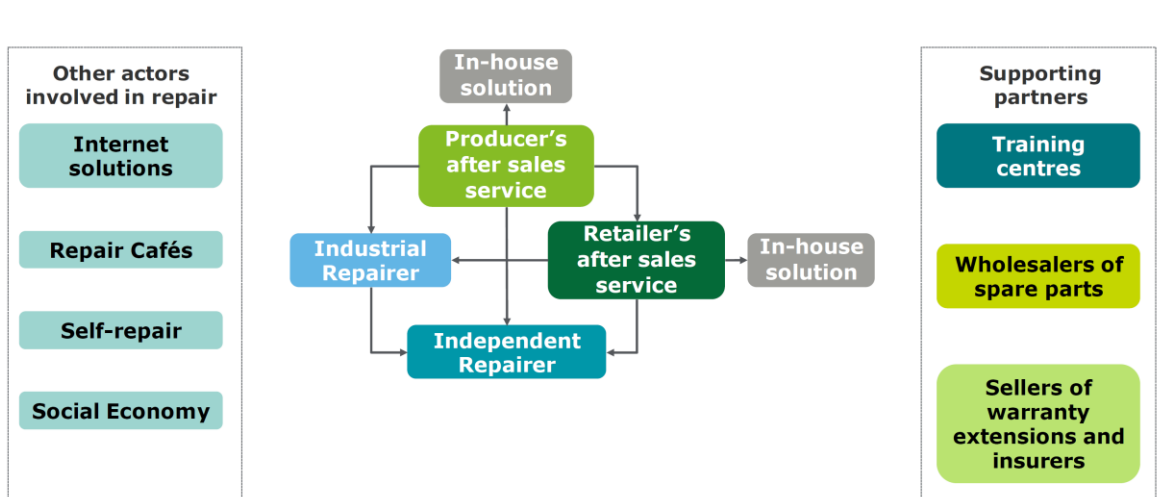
Other actors involved in repair

Internet solutions

Repair Cafés

Self-repair

Social Economy

In-house solution

Producer's after sales service

Industrial Repairer

Retailer's after sales service

In-house solution

Independent Repairer

Supporting partners

Training centres

Wholesalers of spare parts

Sellers of warranty extensions and insurers